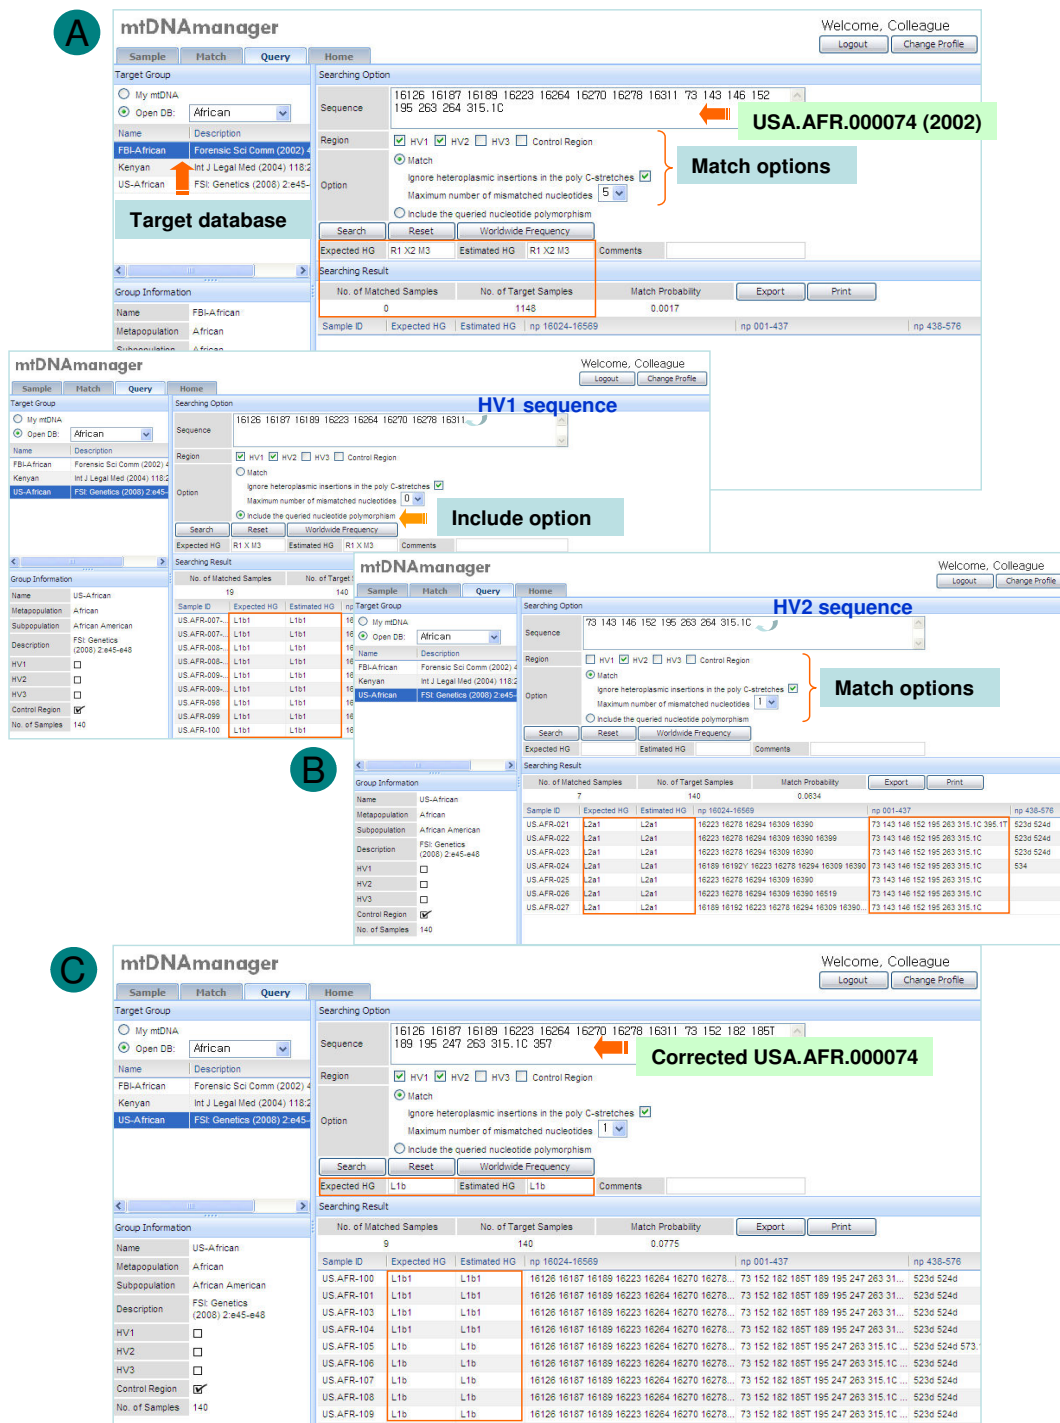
A

mtDNAmanager

Welcome, Colleague
Logout Change Profile

Sample Match Query Home

Target Group
My mtDNA
Open DB: African

| Name | Description |
|---|---|
| FBI-African | Forensic Sci Comm (2002) |
| Kenyan | Int J Legal Med (2004) 118:2 |
| US-African | FSI: Genetics (2008) 2:e45- |

Target database

Group Information
| Name | FBI-African |
|---|---|
| Metapopulation | African |
| Subpopulation | African |

Searching Option
Sequence 16126 16187 16189 16223 16264 16270 16278 16311 73 143 146 152 195 263 264 315.1C

USA.AFR.000074 (2002)

Region HV1 HV2 HV3 Control Region
Option Match
Ignore heteroplasmic insertions in the poly C-stretches
Maximum number of mismatched nucleotides 5
Include the queried nucleotide polymorphism

Match options

Search Reset Worldwide Frequency
Expected HG R1 X2 M3 Estimated HG R1 X2 M3 Comments

Searching Result
| No. of Matched Samples | No. of Target Samples | Match Probability |
|---|---|---|
| 0 | 1148 | 0.0017 |

Export Print

Sample ID Expected HG Estimated HG np 16024-16569 np 001-437 np 438-576

mtDNAmanager

Welcome, Colleague
Logout Change Profile

Sample Match Query Home

Target Group
My mtDNA
Open DB: African

| Name | Description |
|---|---|
| FBI-African | Forensic Sci Comm (2002) |
| Kenyan | Int J Legal Med (2004) 118:2 |
| US-African | FSI: Genetics (2008) 2:e45- |

Group Information
| Name | US-African |
|---|---|
| Metapopulation | African |
| Subpopulation | African American |
| Description | FSI: Genetics (2008) 2:e45-e48 |
| HV1 | |
| HV2 | |
| HV3 | |
| Control Region | |
| No. of Samples | 140 |

Searching Option
Sequence 16126 16187 16189 16223 16264 16270 16278 16311

HV1 sequence

Region HV1 HV2 HV3 Control Region
Option Match
Ignore heteroplasmic insertions in the poly C-stretches
Maximum number of mismatched nucleotides 0
Include the queried nucleotide polymorphism

Include option

Search Reset Worldwide Frequency
Expected HG R1 X M3 Estimated HG R1 X M3 Comments

Searching Result
| No. of Matched Samples | No. of Target |
|---|---|
| 19 | 140 |

| Sample ID | Expected HG | Estimated HG |
|---|---|---|
| US.AFR-007- | L1b1 | L1b1 |
| US.AFR-007- | L1b1 | L1b1 |
| US.AFR-008- | L1b1 | L1b1 |
| US.AFR-008- | L1b1 | L1b1 |
| US.AFR-008- | L1b1 | L1b1 |
| US.AFR-009- | L1b1 | L1b1 |
| US.AFR-009- | L1b1 | L1b1 |
| US.AFR-098 | L1b1 | L1b1 |
| US.AFR-099 | L1b1 | L1b1 |
| US.AFR-100 | L1b1 | L1b1 |

B

mtDNAmanager

Welcome, Colleague
Logout Change Profile

Sample Match Query Home

Target Group
My mtDNA
Open DB: African

| Name | Description |
|---|---|
| FBI-African | Forensic Sci Comm (2002) |
| Kenyan | Int J Legal Med (2004) 118:2 |
| US-African | FSI: Genetics (2008) 2:e45- |

Group Information
| Name | US-African |
|---|---|
| Metapopulation | African |
| Subpopulation | African American |
| Description | FSI: Genetics (2008) 2:e45-e48 |
| HV1 | |
| HV2 | |
| HV3 | |
| Control Region | |
| No. of Samples | 140 |

Searching Option
Sequence 73 143 146 152 195 263 264 315.1C

HV2 sequence

Region HV1 HV2 HV3 Control Region
Option Match
Ignore heteroplasmic insertions in the poly C-stretches
Maximum number of mismatched nucleotides 1
Include the queried nucleotide polymorphism

Match options

Search Reset Worldwide Frequency
Expected HG Estimated HG Comments

Searching Result
| No. of Matched Samples | No. of Target Samples | Match Probability |
|---|---|---|
| 7 | 140 | 0.0634 |

Export Print

| Sample ID | Expected HG | Estimated HG | np 16024-16569 | np 001-437 | np 438-576 |
|---|---|---|---|---|---|
| US.AFR-021 | L2a1 | L2a1 | 16223 16278 16294 16309 16390 | 73 143 146 152 195 263 315.1C 395.1T | 523d 524d |
| US.AFR-022 | L2a1 | L2a1 | 16223 16278 16294 16309 16390 16399 | 73 143 146 152 195 263 315.1C | 523d 524d |
| US.AFR-023 | L2a1 | L2a1 | 16223 16278 16294 16309 16390 | 73 143 146 152 195 263 315.1C | 523d 524d |
| US.AFR-024 | L2a1 | L2a1 | 16189 16192Y 16223 16278 16294 16309 16390 | 73 143 146 152 195 263 315.1C | 534 |
| US.AFR-025 | L2a1 | L2a1 | 16223 16278 16294 16309 16390 | 73 143 146 152 195 263 315.1C | |
| US.AFR-026 | L2a1 | L2a1 | 16223 16278 16294 16309 16390 16519 | 73 143 146 152 195 263 315.1C | |
| US.AFR-027 | L2a1 | L2a1 | 16189 16192 16223 16278 16294 16309 16390... | 73 143 146 152 195 263 315.1C | |

C

mtDNAmanager

Welcome, Colleague
Logout Change Profile

Sample Match Query Home

Target Group
My mtDNA
Open DB: African

| Name | Description |
|---|---|
| FBI-African | Forensic Sci Comm (2002) |
| Kenyan | Int J Legal Med (2004) 118:2 |
| US-African | FSI: Genetics (2008) 2:e45- |

Group Information
| Name | US-African |
|---|---|
| Metapopulation | African |
| Subpopulation | African American |
| Description | FSI: Genetics (2008) 2:e45-e48 |
| HV1 | |
| HV2 | |
| HV3 | |
| Control Region | |
| No. of Samples | 140 |

Searching Option
Sequence 16126 16187 16189 16223 16264 16270 16278 16311 73 152 182 185T 189 195 247 263 315.1C 357

Corrected USA.AFR.000074

Region HV1 HV2 HV3 Control Region
Option Match
Ignore heteroplasmic insertions in the poly C-stretches
Maximum number of mismatched nucleotides 1
Include the queried nucleotide polymorphism

Search Reset Worldwide Frequency
Expected HG L1b Estimated HG L1b Comments

Searching Result
| No. of Matched Samples | No. of Target Samples | Match Probability |
|---|---|---|
| 9 | 140 | 0.0775 |

Export Print

| Sample ID | Expected HG | Estimated HG | np 16024-16569 | np 001-437 | np 438-576 |
|---|---|---|---|---|---|
| US.AFR-100 | L1b1 | L1b1 | 16126 16187 16189 16223 16264 16270 16278... | 73 152 182 185T 189 195 247 263 31... | 523d 524d |
| US.AFR-101 | L1b1 | L1b1 | 16126 16187 16189 16223 16264 16270 16278... | 73 152 182 185T 189 195 247 263 31... | 523d 524d |
| US.AFR-103 | L1b1 | L1b1 | 16126 16187 16189 16223 16264 16270 16278... | 73 152 182 185T 189 195 247 263 31... | 523d 524d |
| US.AFR-104 | L1b1 | L1b1 | 16126 16187 16189 16223 16264 16270 16278... | 73 152 182 185T 189 195 247 263 31... | 523d 524d |
| US.AFR-105 | L1b | L1b | 16126 16187 16189 16223 16264 16270 16278... | 73 152 182 185T 195 247 263 315.1C | 523d 524d 573. |
| US.AFR-106 | L1b | L1b | 16126 16187 16189 16223 16264 16270 16278... | 73 152 182 185T 195 247 263 315.1C | 523d 524d |
| US.AFR-107 | L1b | L1b | 16126 16187 16189 16223 16264 16270 16278... | 73 152 182 185T 195 247 263 315.1C | 523d 524d |
| US.AFR-108 | L1b | L1b | 16126 16187 16189 16223 16264 16270 16278... | 73 152 182 185T 195 247 263 315.1C | 523d 524d |
| US.AFR-109 | L1b | L1b | 16126 16187 16189 16223 16264 16270 16278... | 73 152 182 185T 195 247 263 315.1C | 523d 524d |